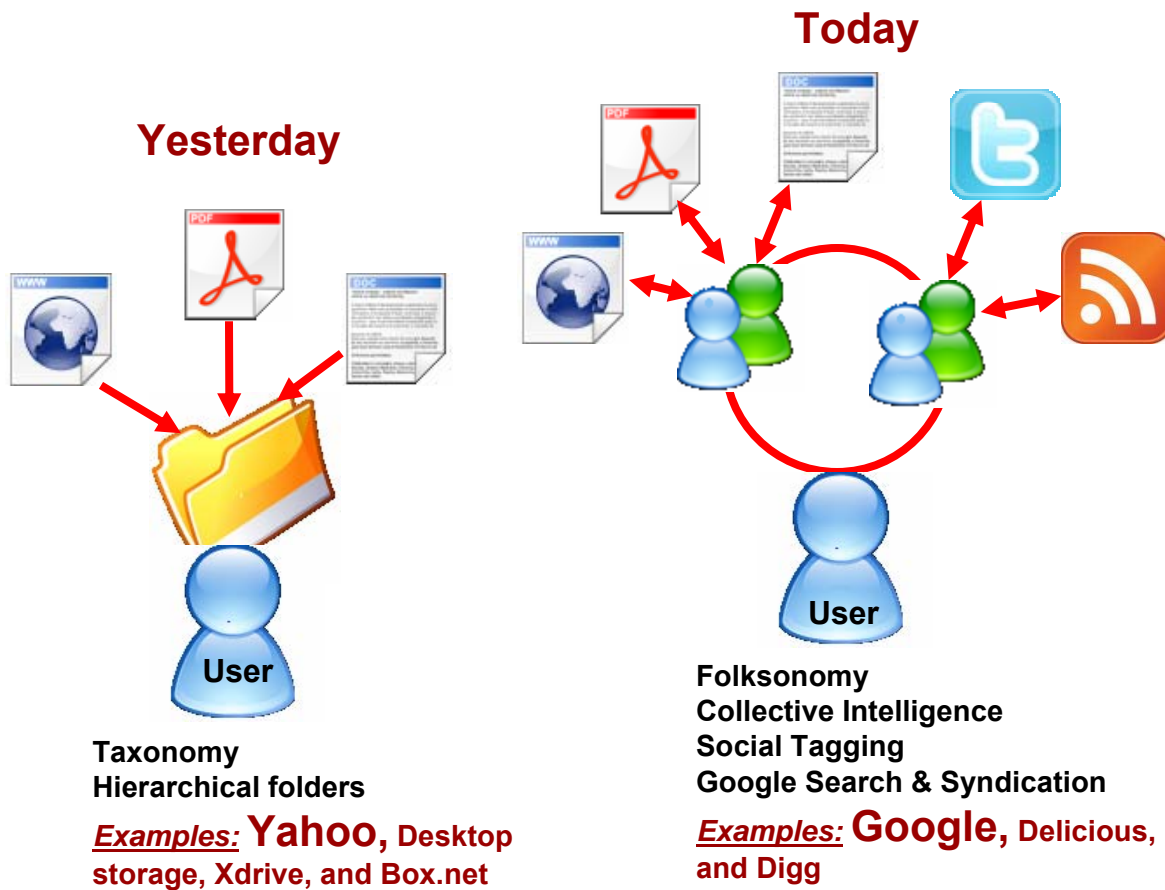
Yesterday

WWW

PDF

DOC

User

Taxonomy
Hierarchical folders

Examples: Yahoo, Desktop storage, Xdrive, and Box.net

Today

PDF

DOC

WWW

User

Folksonomy
Collective Intelligence
Social Tagging
Google Search & Syndication

Examples: Google, Delicious, and Digg